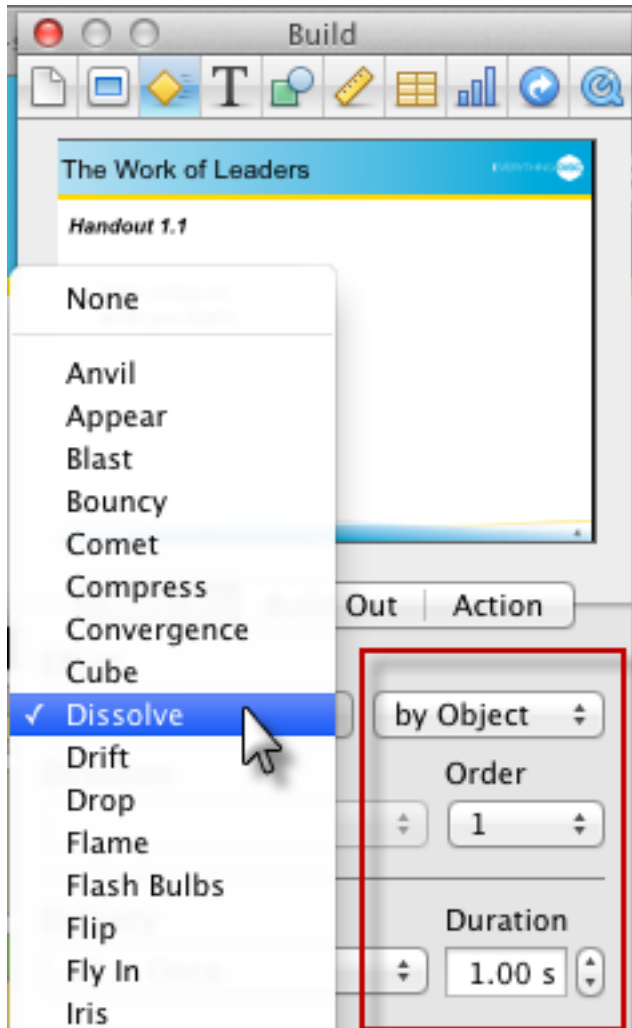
Build

The Work of Leaders

Handout 1.1

None

Anvil
Appear
Blast
Bouncy
Comet
Compress
Convergence
Cube
✓ Dissolve
Drift
Drop
Flame
Flash Bulbs
Flip
Fly In
Iris

Out
Action

by Object

Order

1

Duration

1.00 s